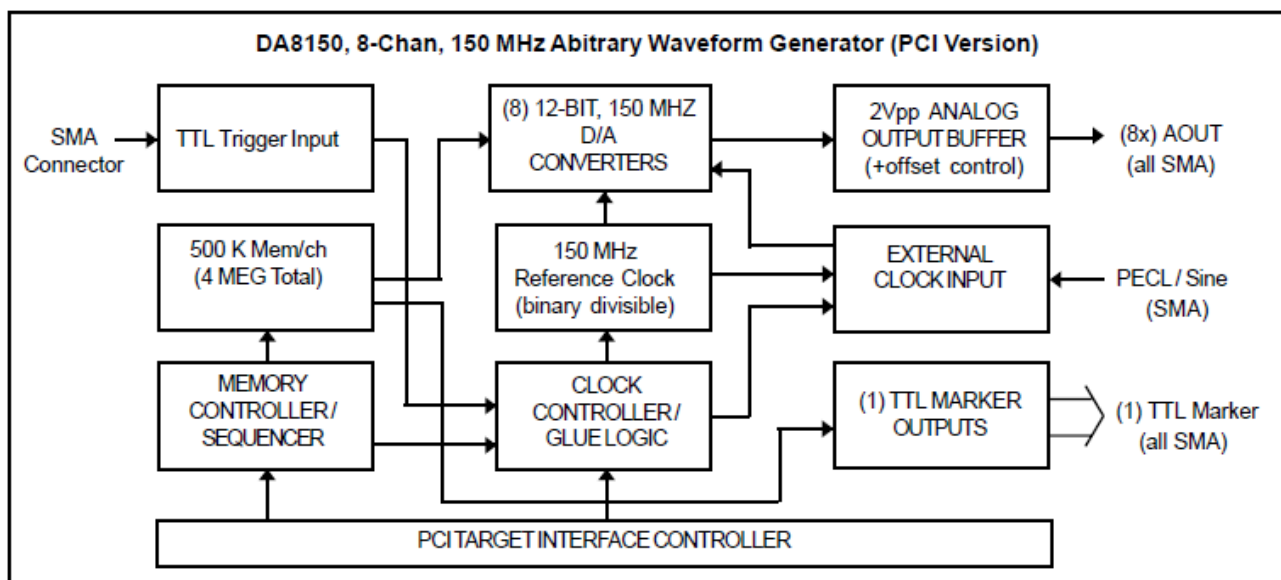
DA8150, 8-Chan, 150 MHz Abitrary Waveform Generator (PCI Version)

SMA Connector

TTL Trigger Input

(8) 12-BIT, 150 MHZ D/A CONVERTERS

2Vpp ANALOG OUTPUT BUFFER (+offset control)

(8x) AOUT (all SMA)

500 K Mem/ch (4 MEG Total)

150 MHz Reference Clock (binary divisible)

EXTERNAL CLOCK INPUT

PECL / Sine (SMA)

MEMORY CONTROLLER / SEQUENCER

CLOCK CONTROLLER / GLUE LOGIC

(1) TTL MARKER OUTPUTS

(1) TTL Marker (all SMA)

PCI TARGET INTERFACE CONTROLLER